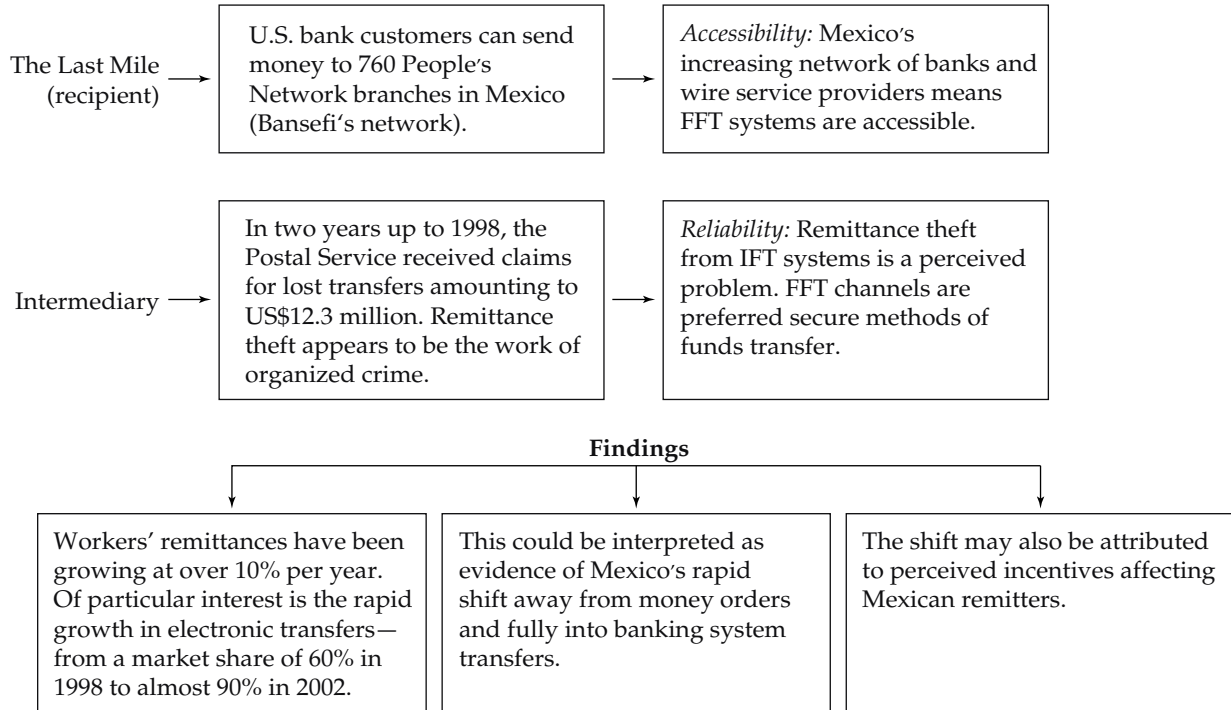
The Last Mile (recipient)

U.S. bank customers can send money to 760 People's Network branches in Mexico (Bansefi's network).

*Accessibility:* Mexico's increasing network of banks and wire service providers means FFT systems are accessible.

Intermediary

In two years up to 1998, the Postal Service received claims for lost transfers amounting to US$12.3 million. Remittance theft appears to be the work of organized crime.

*Reliability:* Remittance theft from IFT systems is a perceived problem. FFT channels are preferred secure methods of funds transfer.

**Findings**

Workers' remittances have been growing at over 10% per year. Of particular interest is the rapid growth in electronic transfers—from a market share of 60% in 1998 to almost 90% in 2002.

This could be interpreted as evidence of Mexico's rapid shift away from money orders and fully into banking system transfers.

The shift may also be attributed to perceived incentives affecting Mexican remitters.